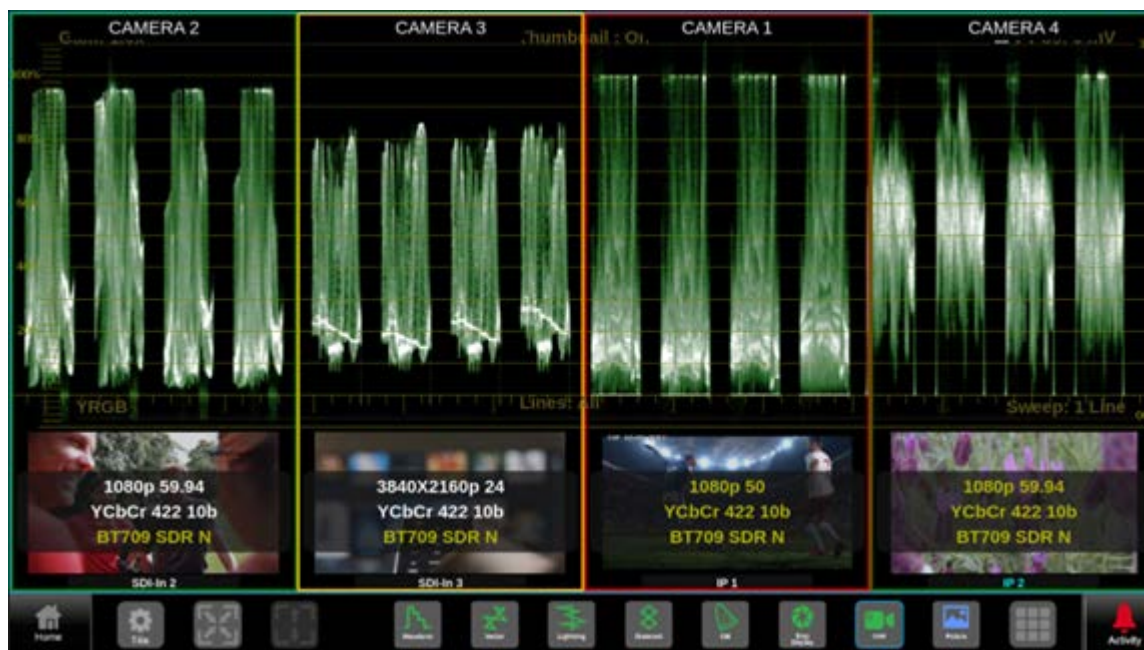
CAMERA 2
CAMERA 3
Thumbnail : O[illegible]
CAMERA 1
CAMERA 4

100%
80
60
40
20

YRGB
Lines: all
Sweep: 1 Line

1080p 59.94
YCbCr 422 10b
BT709 SDR N
SDI-In 2

3840X2160p 24
YCbCr 422 10b
BT709 SDR N
SDI-In 3

1080p 50
YCbCr 422 10b
BT709 SDR N
IP 1

1080p 59.94
YCbCr 422 10b
BT709 SDR N
IP 2

Home
Tile
Waveform
Vector
Lightning
Diamond
CIE
Eye Display
Live
Picture
Activity